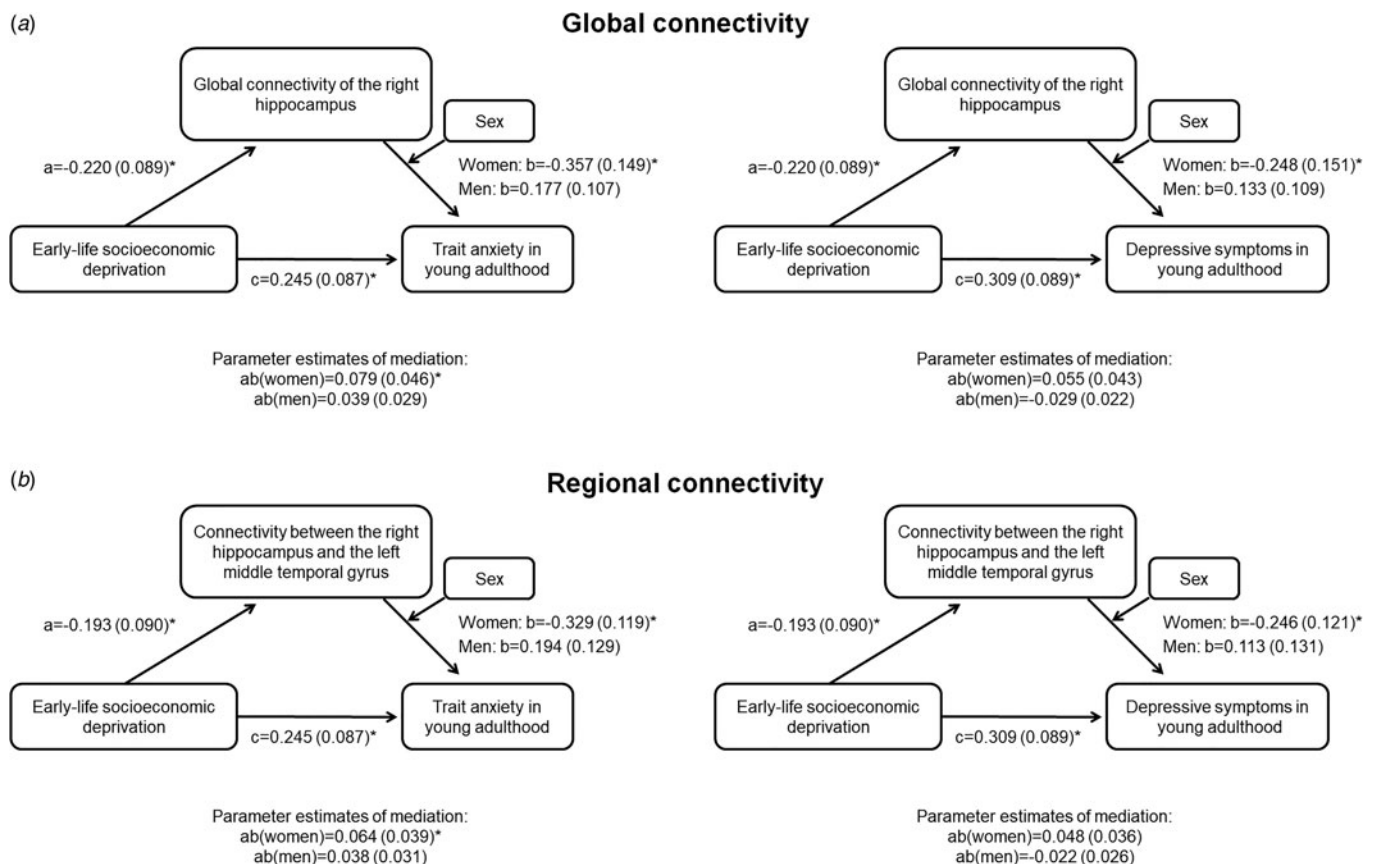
(a)

Global connectivity

Global connectivity of the right hippocampus

Sex

a=-0.220 (0.089)*

Women: b=-0.357 (0.149)*
Men: b=0.177 (0.107)

Early-life socioeconomic deprivation

c=0.245 (0.087)*

Trait anxiety in young adulthood

Parameter estimates of mediation:
ab(women)=0.079 (0.046)*
ab(men)=0.039 (0.029)

Global connectivity of the right hippocampus

Sex

a=-0.220 (0.089)*

Women: b=-0.248 (0.151)*
Men: b=0.133 (0.109)

Early-life socioeconomic deprivation

c=0.309 (0.089)*

Depressive symptoms in young adulthood

Parameter estimates of mediation:
ab(women)=0.055 (0.043)
ab(men)=-0.029 (0.022)

(b)

Regional connectivity

Connectivity between the right hippocampus and the left middle temporal gyrus

Sex

a=-0.193 (0.090)*

Women: b=-0.329 (0.119)*
Men: b=0.194 (0.129)

Early-life socioeconomic deprivation

c=0.245 (0.087)*

Trait anxiety in young adulthood

Parameter estimates of mediation:
ab(women)=0.064 (0.039)*
ab(men)=0.038 (0.031)

Connectivity between the right hippocampus and the left middle temporal gyrus

Sex

a=-0.193 (0.090)*

Women: b=-0.246 (0.121)*
Men: b=0.113 (0.131)

Early-life socioeconomic deprivation

c=0.309 (0.089)*

Depressive symptoms in young adulthood

Parameter estimates of mediation:
ab(women)=0.048 (0.036)
ab(men)=-0.022 (0.026)